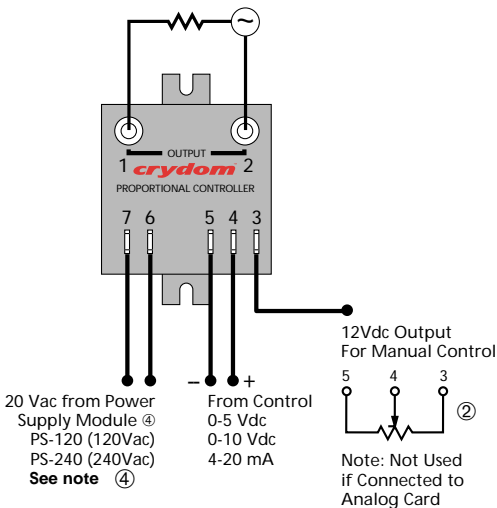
OUTPUT
1 crydom 2
PROPORTIONAL CONTROLLER
7 6 5 4 3

12Vdc Output
For Manual Control
5 4 3
②

− +
20 Vac from Power Supply Module ④
PS-120 (120Vac)
PS-240 (240Vac)
See note ④

From Control
0-5 Vdc
0-10 Vdc
4-20 mA

Note: Not Used if Connected to Analog Card